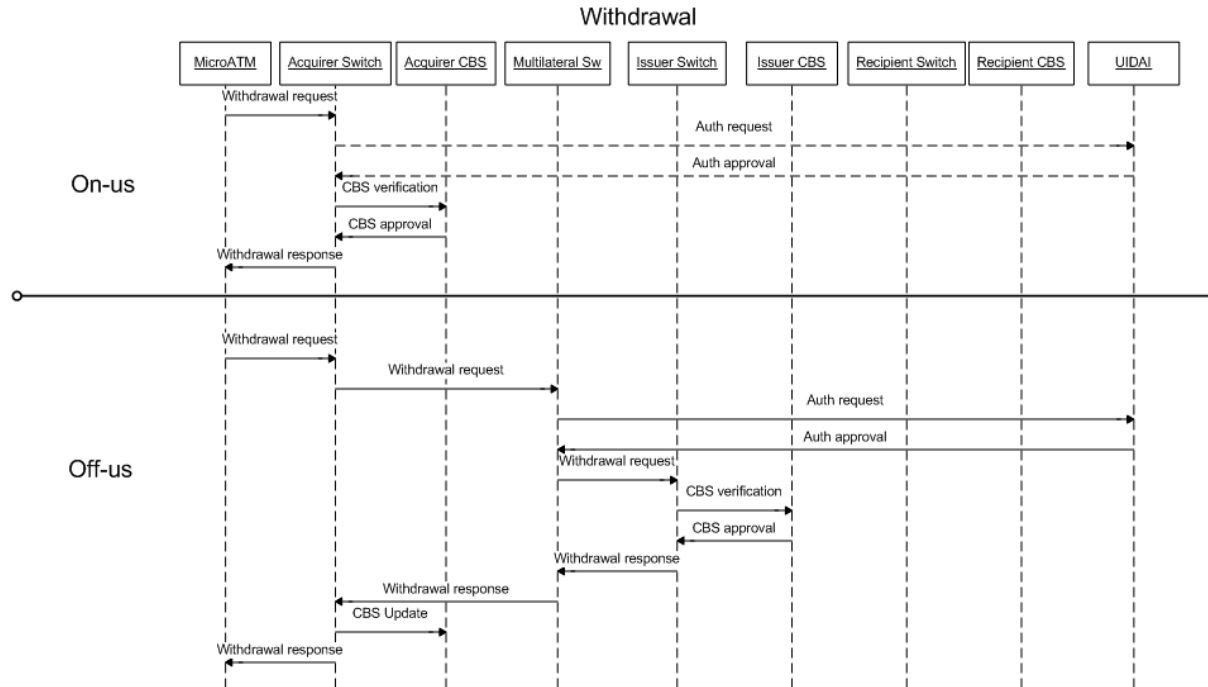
Withdrawal

MicroATM

Acquirer Switch

Acquirer CBS

Multilateral Sw

Issuer Switch

Issuer CBS

Recipient Switch

Recipient CBS

UIDAI

On-us

Withdrawal request

Auth request

Auth approval

CBS verification

CBS approval

Withdrawal response

Off-us

Withdrawal request

Withdrawal request

Auth request

Auth approval

Withdrawal request

CBS verification

CBS approval

Withdrawal response

Withdrawal response

CBS Update

Withdrawal response